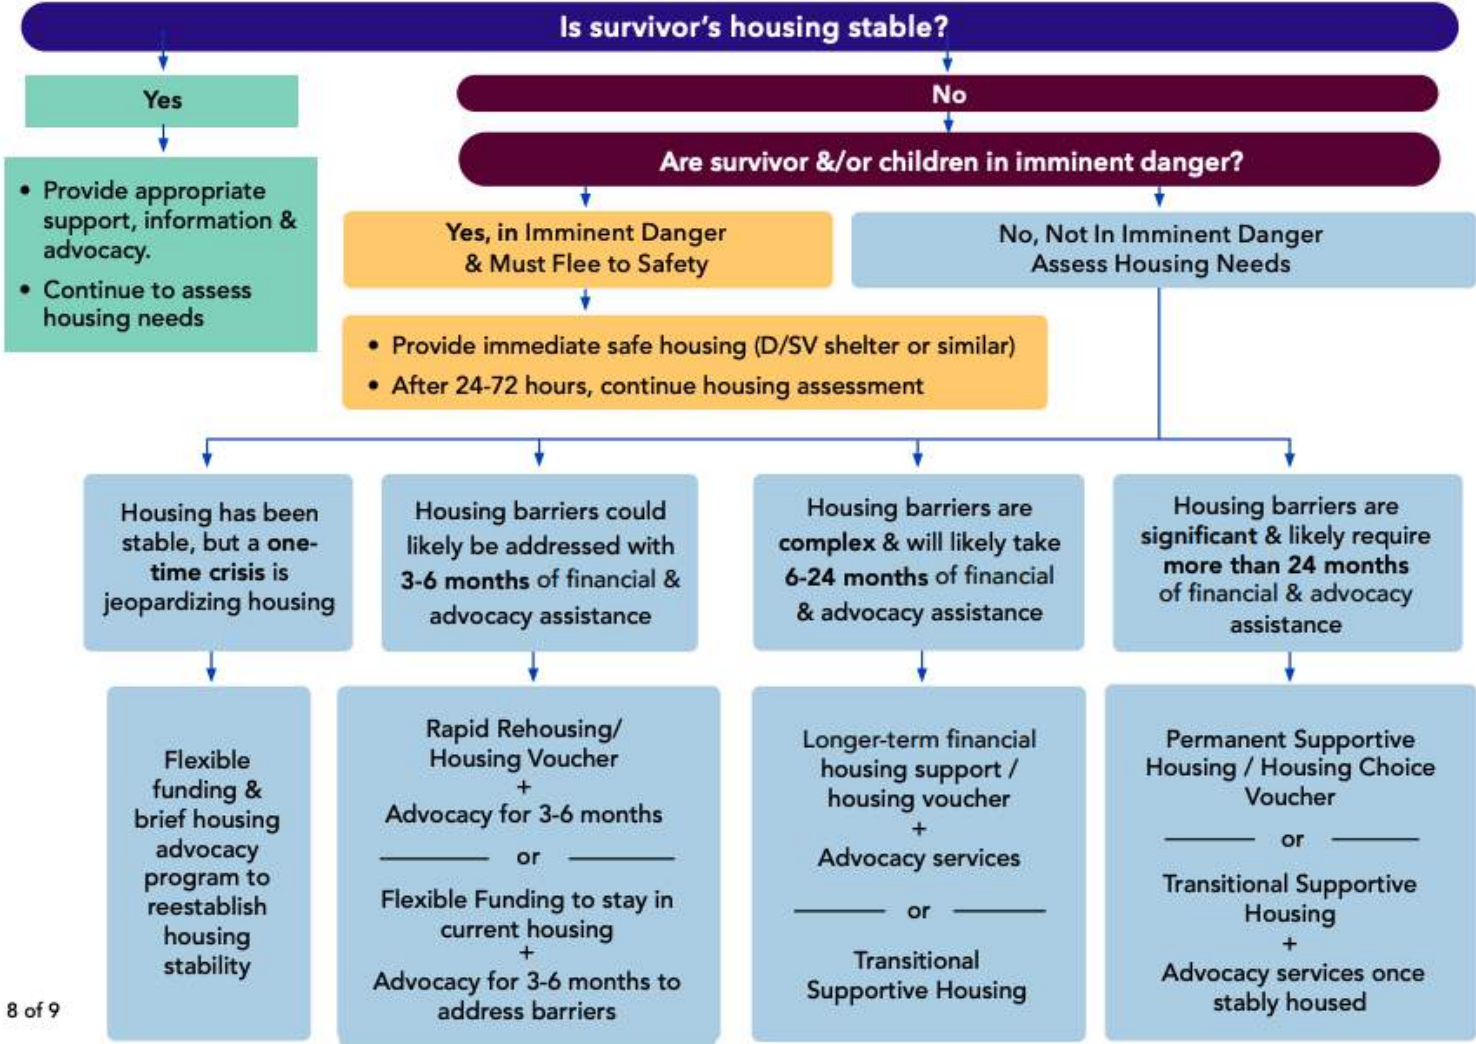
Is survivor's housing stable?

Yes

- Provide appropriate support, information & advocacy.
- Continue to assess housing needs

No

Are survivor &/or children in imminent danger?

Yes, in Imminent Danger & Must Flee to Safety

- Provide immediate safe housing (D/SV shelter or similar)
- After 24-72 hours, continue housing assessment

No, Not In Imminent Danger Assess Housing Needs

Housing has been stable, but a one-time crisis is jeopardizing housing

Housing barriers could likely be addressed with 3-6 months of financial & advocacy assistance

Housing barriers are complex & will likely take 6-24 months of financial & advocacy assistance

Housing barriers are significant & likely require more than 24 months of financial & advocacy assistance

Flexible funding & brief housing advocacy program to reestablish housing stability

Rapid Rehousing/ Housing Voucher + Advocacy for 3-6 months

or

Flexible Funding to stay in current housing + Advocacy for 3-6 months to address barriers

Longer-term financial housing support / housing voucher + Advocacy services

or

Transitional Supportive Housing

Permanent Supportive Housing / Housing Choice Voucher

or

Transitional Supportive Housing + Advocacy services once stably housed

8 of 9